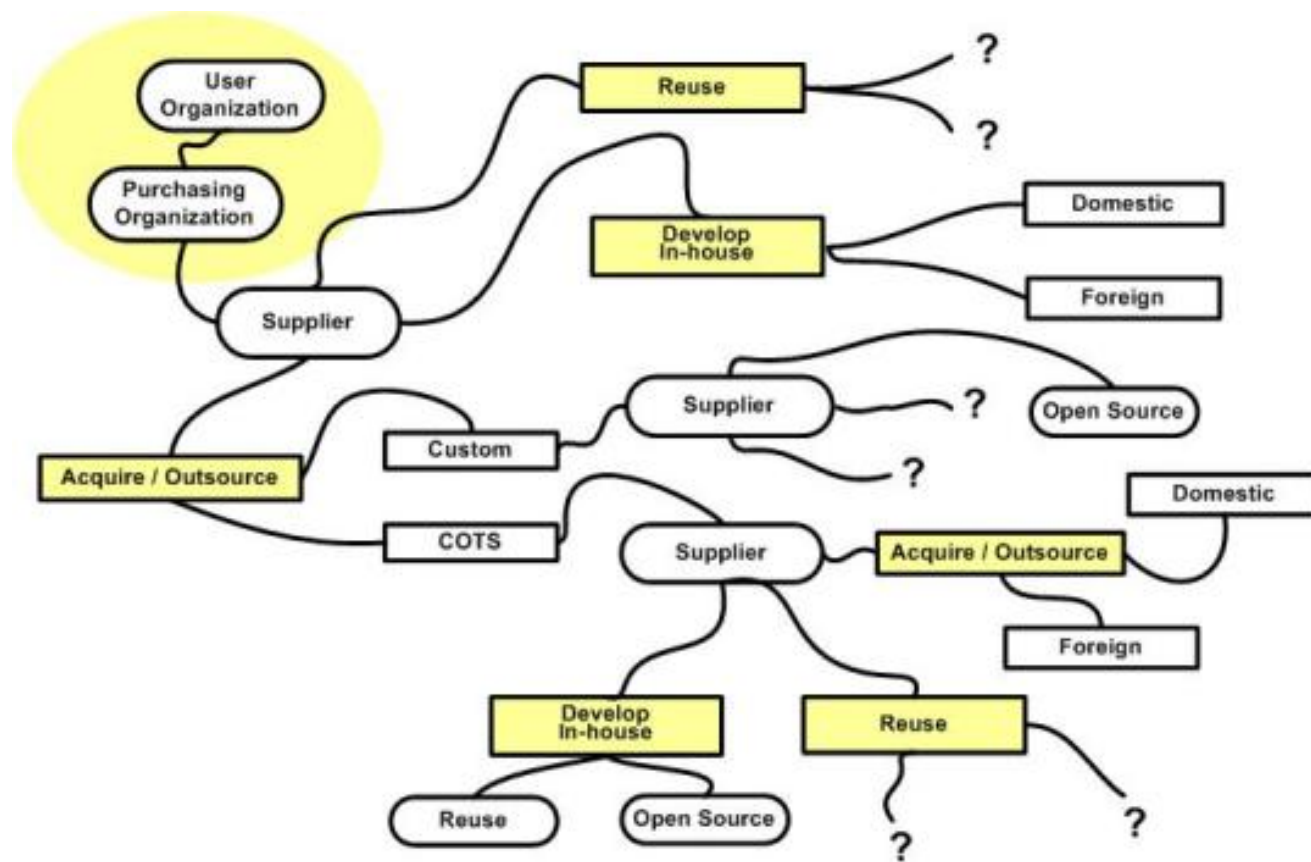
User Organization

Purchasing Organization

Reuse

?

?

Develop In-house

Domestic

Foreign

Supplier

Supplier

?

Open Source

Custom

?

Acquire / Outsource

Domestic

COTS

Supplier

Acquire / Outsource

Foreign

Develop In-house

Reuse

Reuse

Open Source

?

?